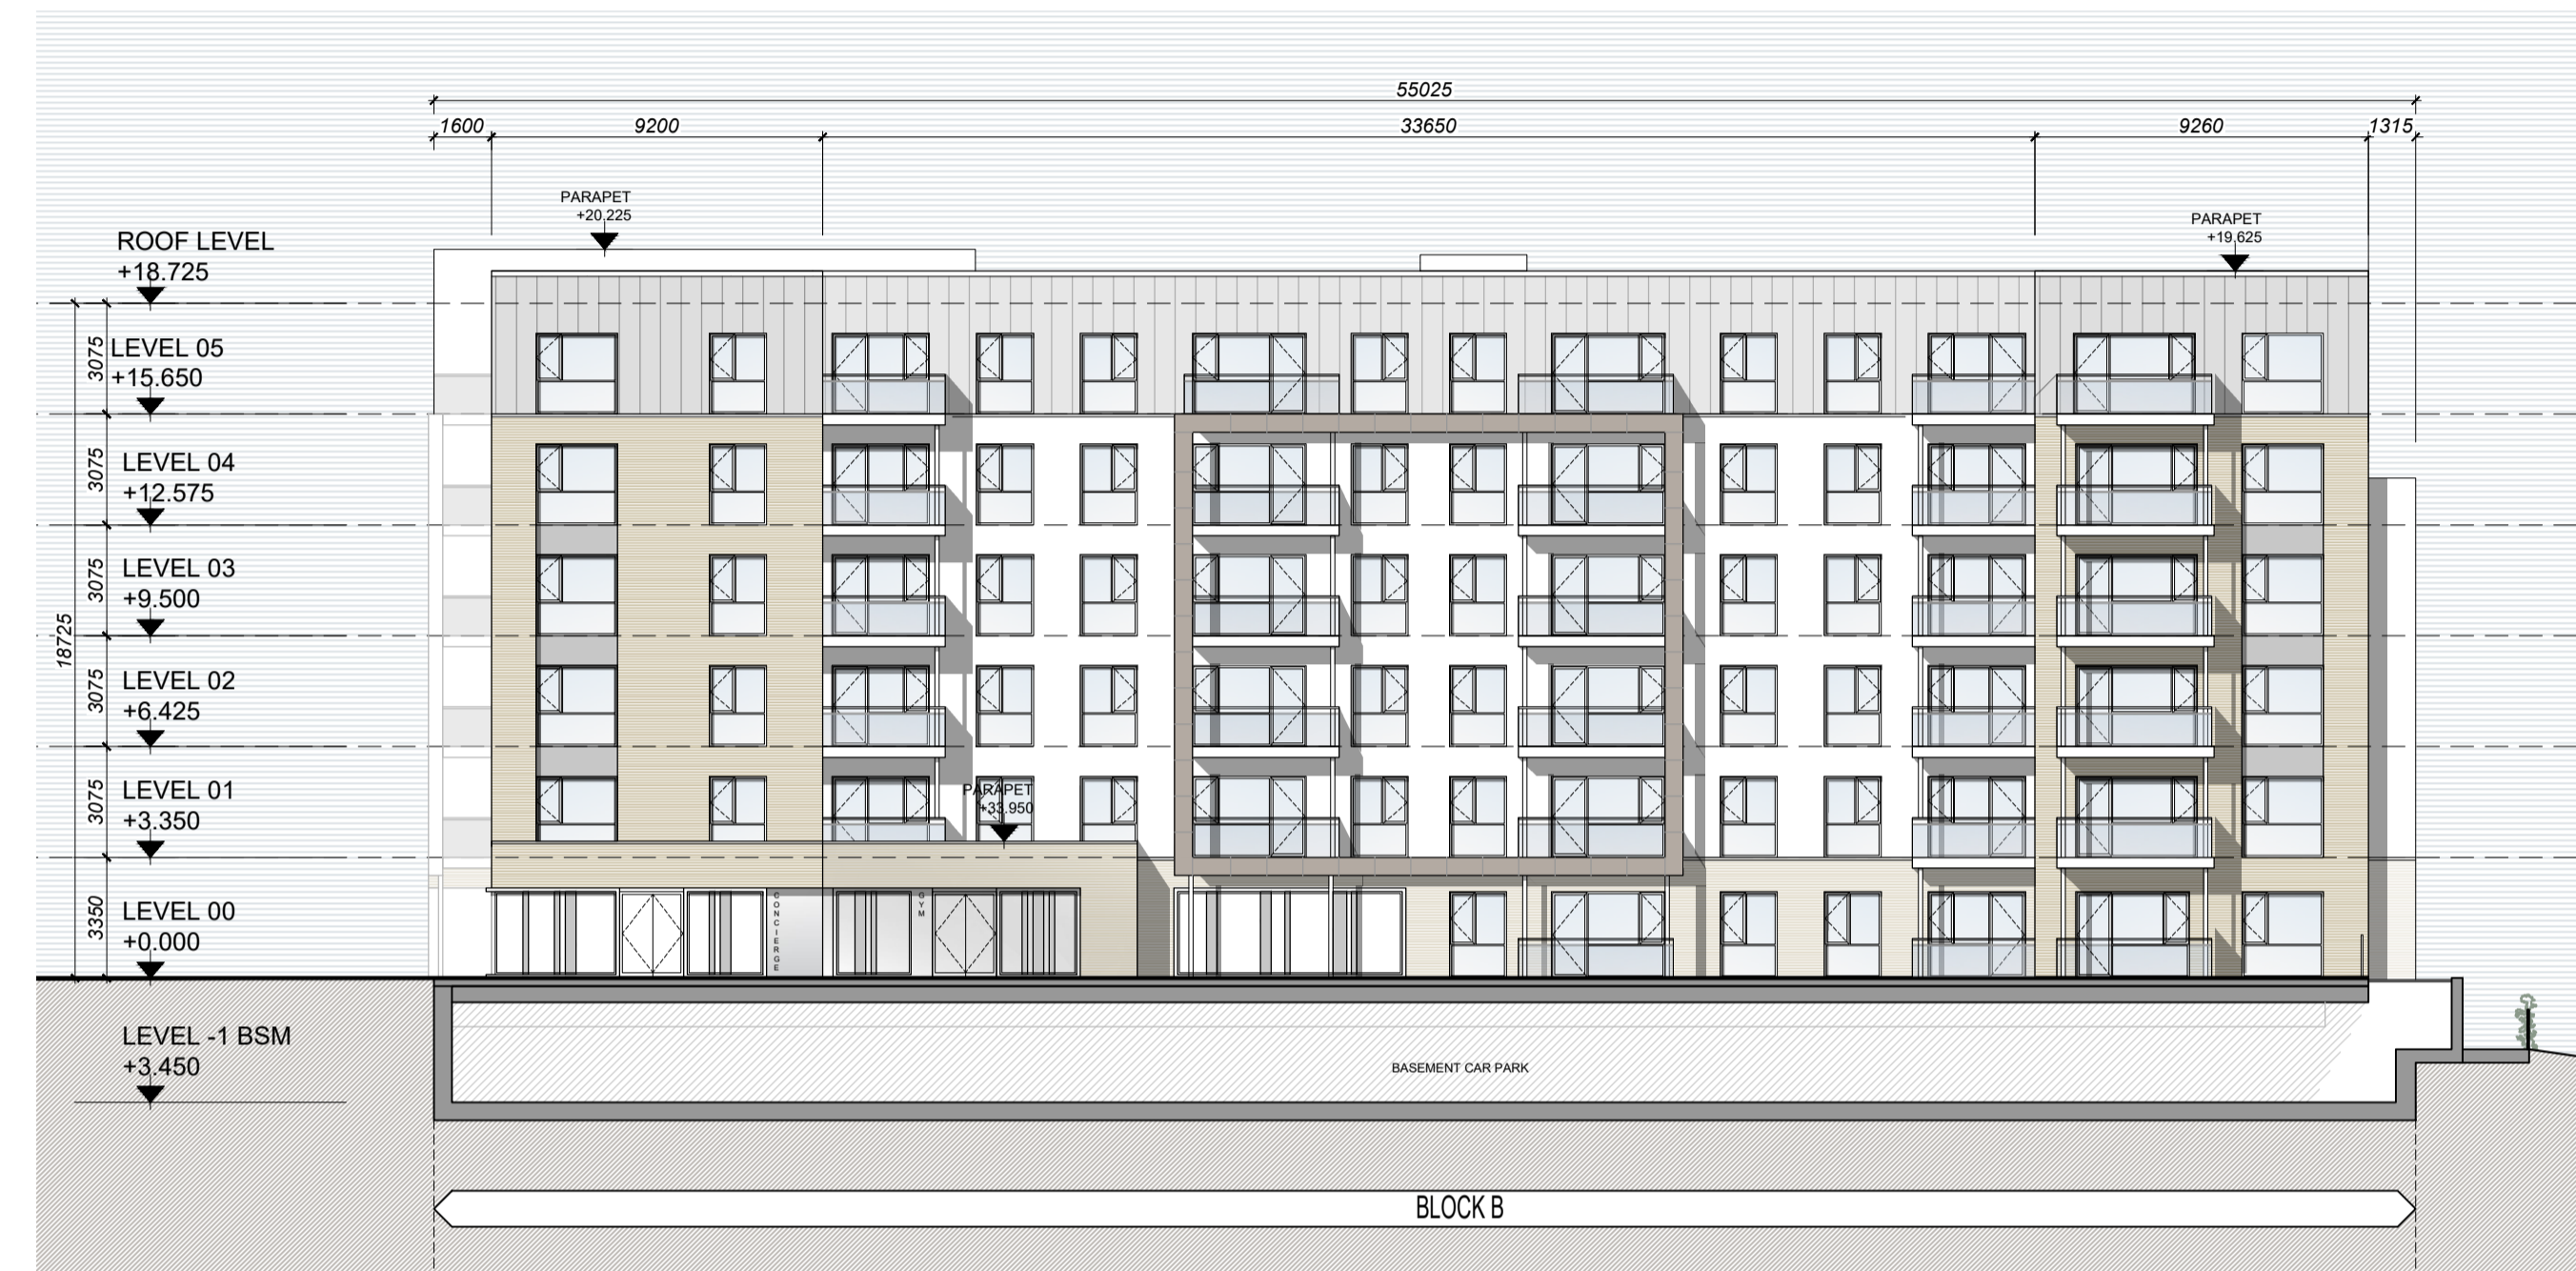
55025

1600 9200 33650 9260 1315

PARAPET +20.225

PARAPET +19.625

ROOF LEVEL +18.725

3075 LEVEL 05 +15.650

3075 LEVEL 04 +12.575

3075 LEVEL 03 +9.500

18725

3075 LEVEL 02 +6.425

3075 LEVEL 01 +3.350

PARAPET +33.950

3350 LEVEL 00 +0.000

CONCIERGE

GYM

LEVEL -1 BSM +3.450

BASEMENT CAR PARK

BLOCK B